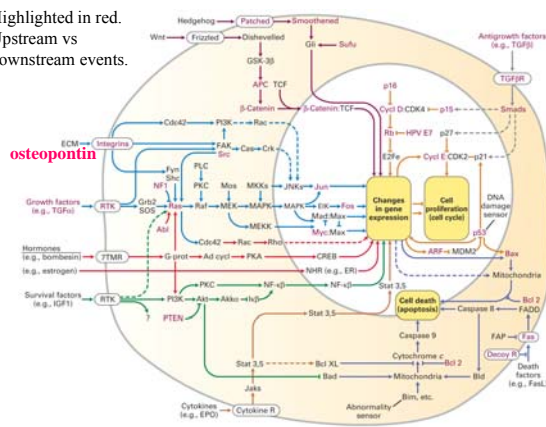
Highlighted in red. Upstream vs downstream events.

Hedgehog → Patched → Smoothened

Wnt → Frizzled → Dishevelled

GSK-3β

APC TCF

β-Catenin

Gli Sufu

β-Catenin:TCF

Antigrowth factors (e.g., TGFβ)

TGFβR

Smads

p16

Cycl D:CDK4

p15

Rb

HPV E7

p27

E2Fs

Cycl E:CDK2

p21

ECM

Integrins

Cdc42

PI3K

Rac

osteopontin

FAK

Src

Cas

Crk

Fyn

Shc

PLC

Growth factors (e.g., TGFα)

RTK

Grb2

SOS

NF1

Ras

PKC

Raf

Mos

MKKs

JNKs

Jun

MEK

MAPK

MAPK

Elk

Fos

Mad:Max

Myc:Max

MEKK

Changes in gene expression

Cell proliferation (cell cycle)

DNA damage sensor

Abl

Cdc42

Rac

Rho

ARF

MDM2

p53

Bax

Hormones (e.g., bombesin)

7TMR

G-prot

Ad cycl

PKA

CREB

(e.g., estrogen)

NHR (e.g., ER)

Mitochondria

Survival factors (e.g., IGF1)

RTK

PKC

NF-κB

NF-κB

Stat 3,5

PI3K

Akt

Akka

IκB

Cell death (apoptosis)

Caspase 8

Bcl 2

FADD

?

PTEN

Stat 3,5

Caspase 9

Cytochrome c

Bcl 2

FAP

Fas

Stat 3,5

Bcl XL

Decoy R

Death factors (e.g., FasL)

Bad

Mitochondria

Bid

Jaks

Bim, etc.

Cytokines (e.g., EPO)

Cytokine R

Abnormality sensor